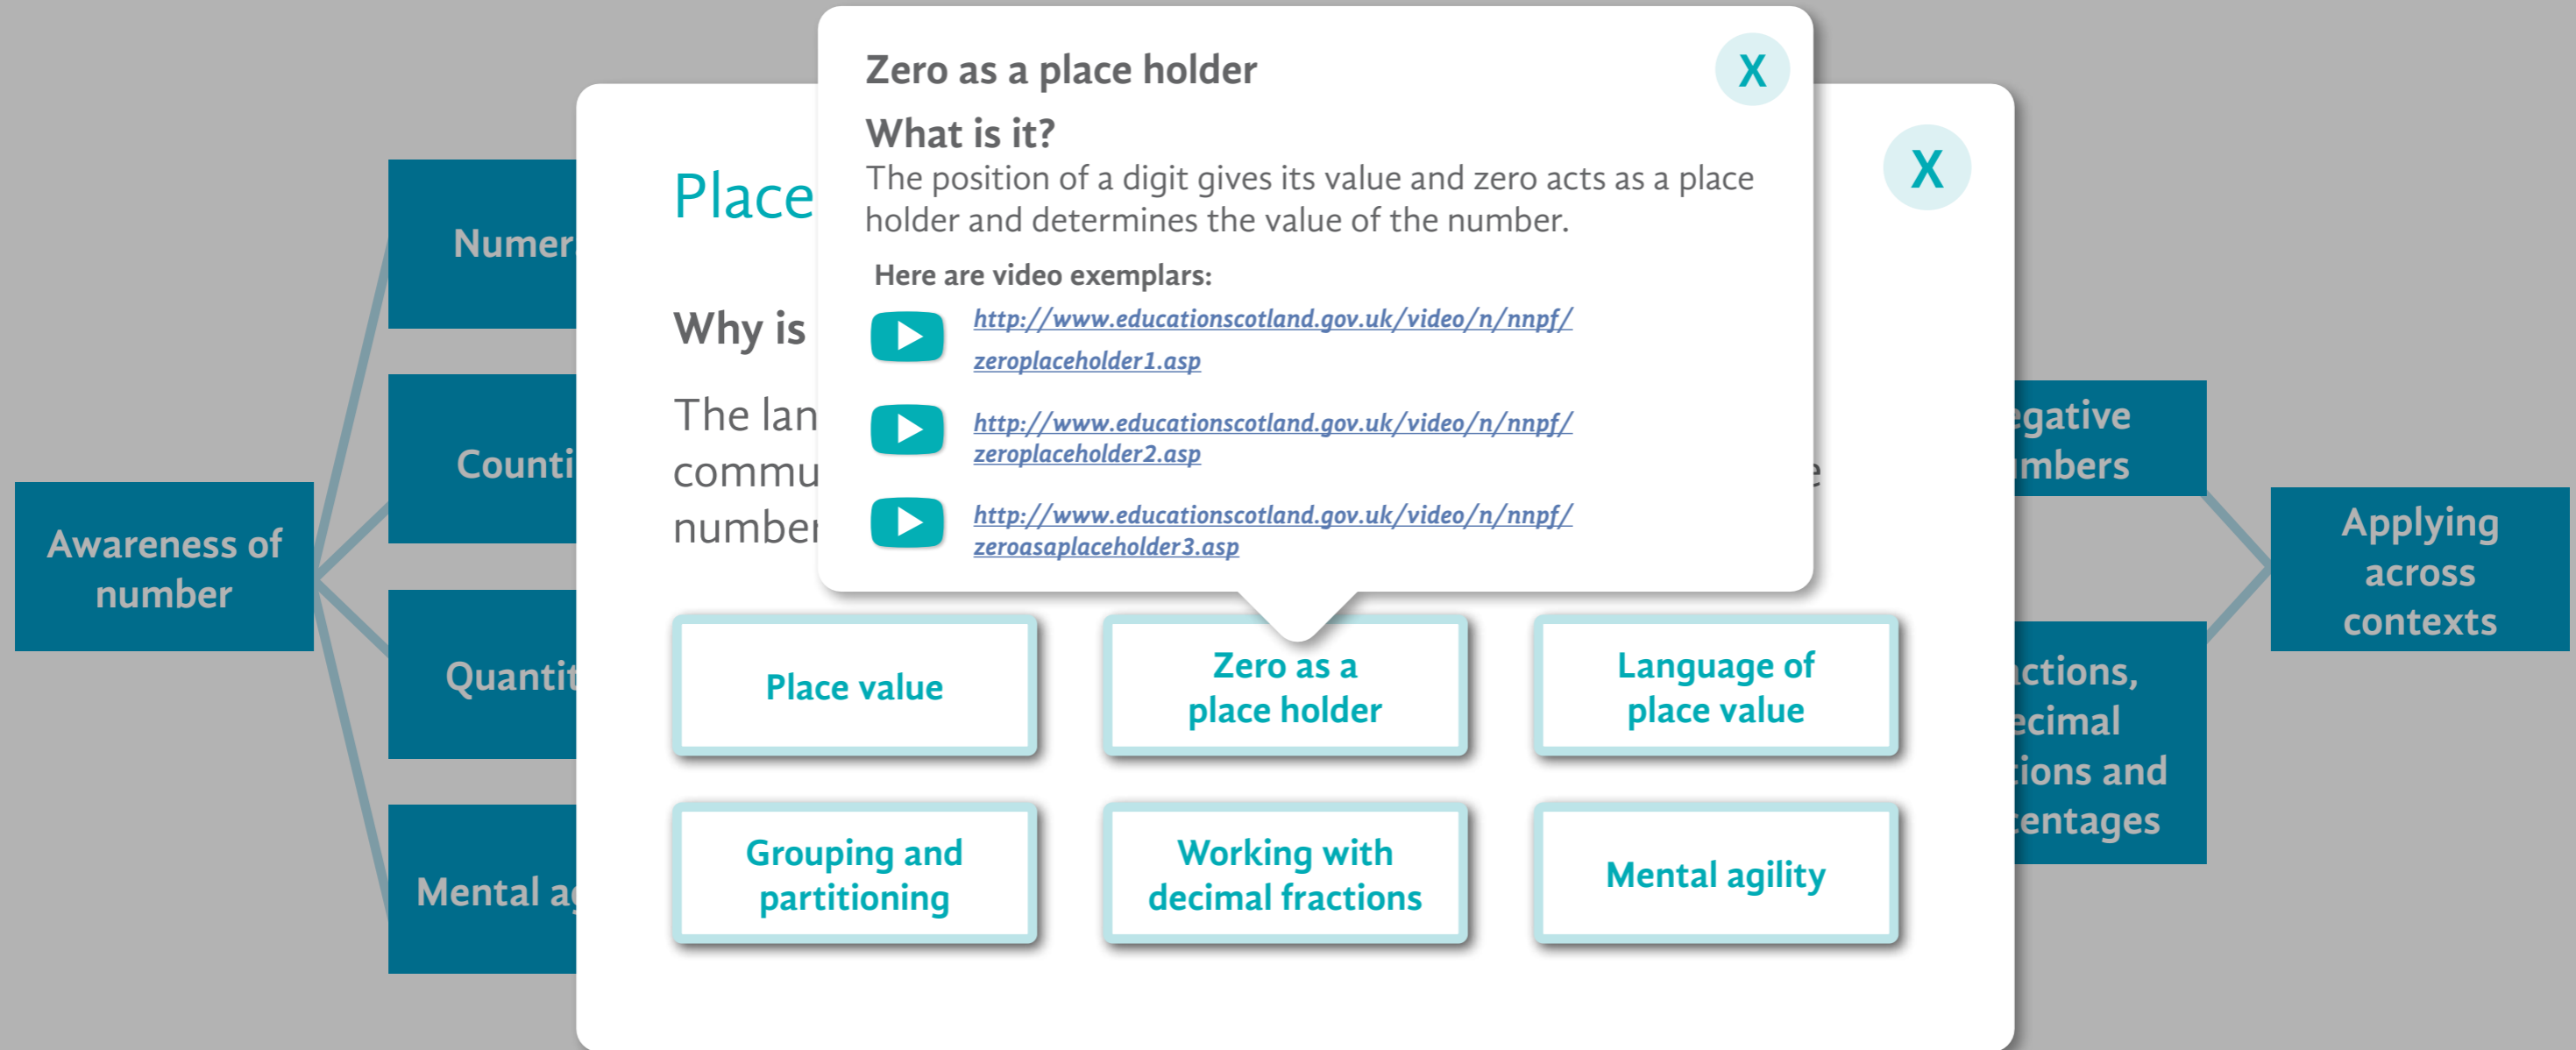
Awareness of number

Numer

Counti

Quantit

Mental a

Place

Why is

The lan
commu
number

Zero as a place holder

X

What is it?

The position of a digit gives its value and zero acts as a place holder and determines the value of the number.

Here are video exemplars:

http://www.educationscotland.gov.uk/video/n/nnpf/zeroplaceholder1.asp

http://www.educationscotland.gov.uk/video/n/nnpf/zeroplaceholder2.asp

http://www.educationscotland.gov.uk/video/n/nnpf/zeroasaplaceholder3.asp

X

Place value

Zero as a place holder

Language of place value

Grouping and partitioning

Working with decimal fractions

Mental agility

egative mbers

ctions, ecimal ions and entages

Applying across contexts